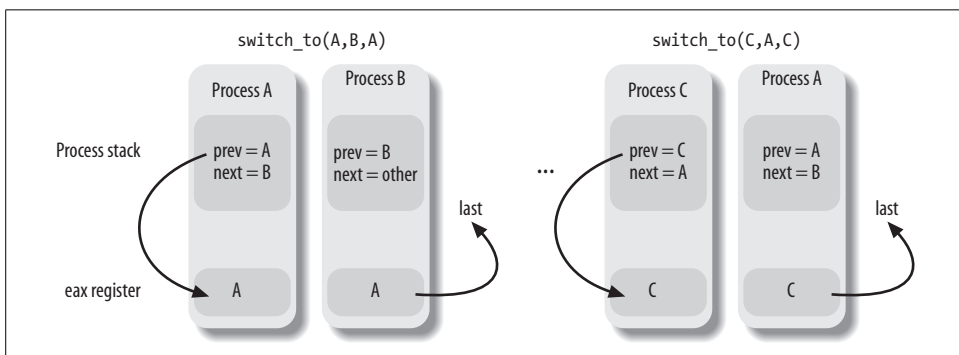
switch_to(A,B,A)

switch_to(C,A,C)

Process A

Process B

Process C

Process A

Process stack

prev = A
next = B

prev = B
next = other

...

prev = C
next = A

prev = A
next = B

last

last

eax register

A

A

C

C